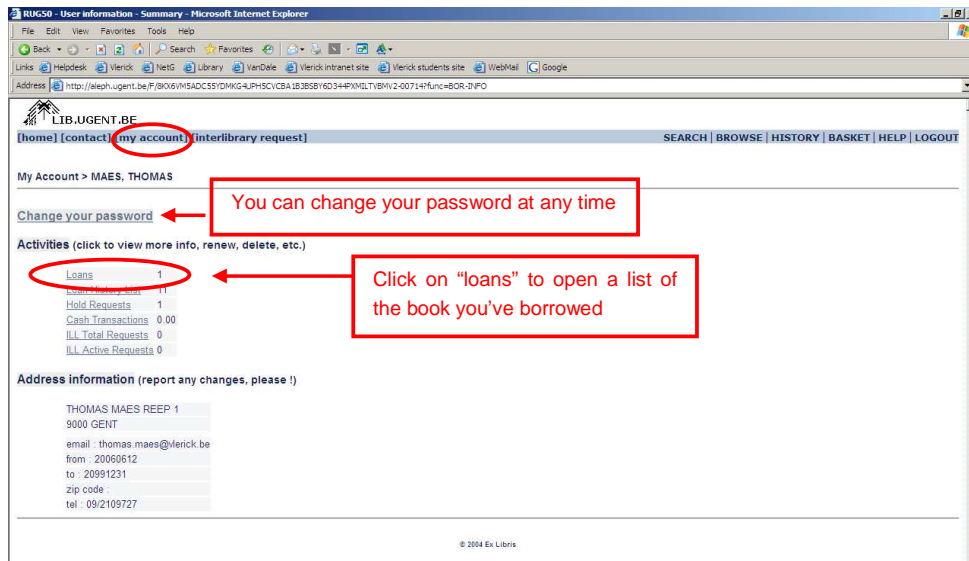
RUG50 - User information - Summary - Microsoft Internet Explorer

File Edit View Favorites Tools Help

Back Search Favorites

Links Helpdesk Vlerick NetG Library VanDale Vlerick intranet site Vlerick students site WebMail Google

Address http://aleph.ugent.be/F/8KX6VM5ADC55YDMKG4UPH5CVCBA1B3BSBY6D344PXMILTVBMV2-00714?func=BOR-INFO

LIB.UGENT.BE

[home] [contact] [my account] [interlibrary request]

SEARCH | BROWSE | HISTORY | BASKET | HELP | LOGOUT

My Account > MAES, THOMAS

Change your password

You can change your password at any time

Activities (click to view more info, renew, delete, etc.)

| | |
|---|---|
| Loans | 1 |
| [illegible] | 11 |
| Hold Requests | 1 |
| Cash Transactions | 0.00 |
| ILL Total Requests | 0 |
| ILL Active Requests | 0 |

Click on “loans” to open a list of the book you've borrowed

Address information (report any changes, please !)

THOMAS MAES REEP 1
9000 GENT

email : thomas.maes@vlerick.be
from : 20060612
to : 20991231
zip code :
tel : 09/2109727

© 2004 Ex Libris